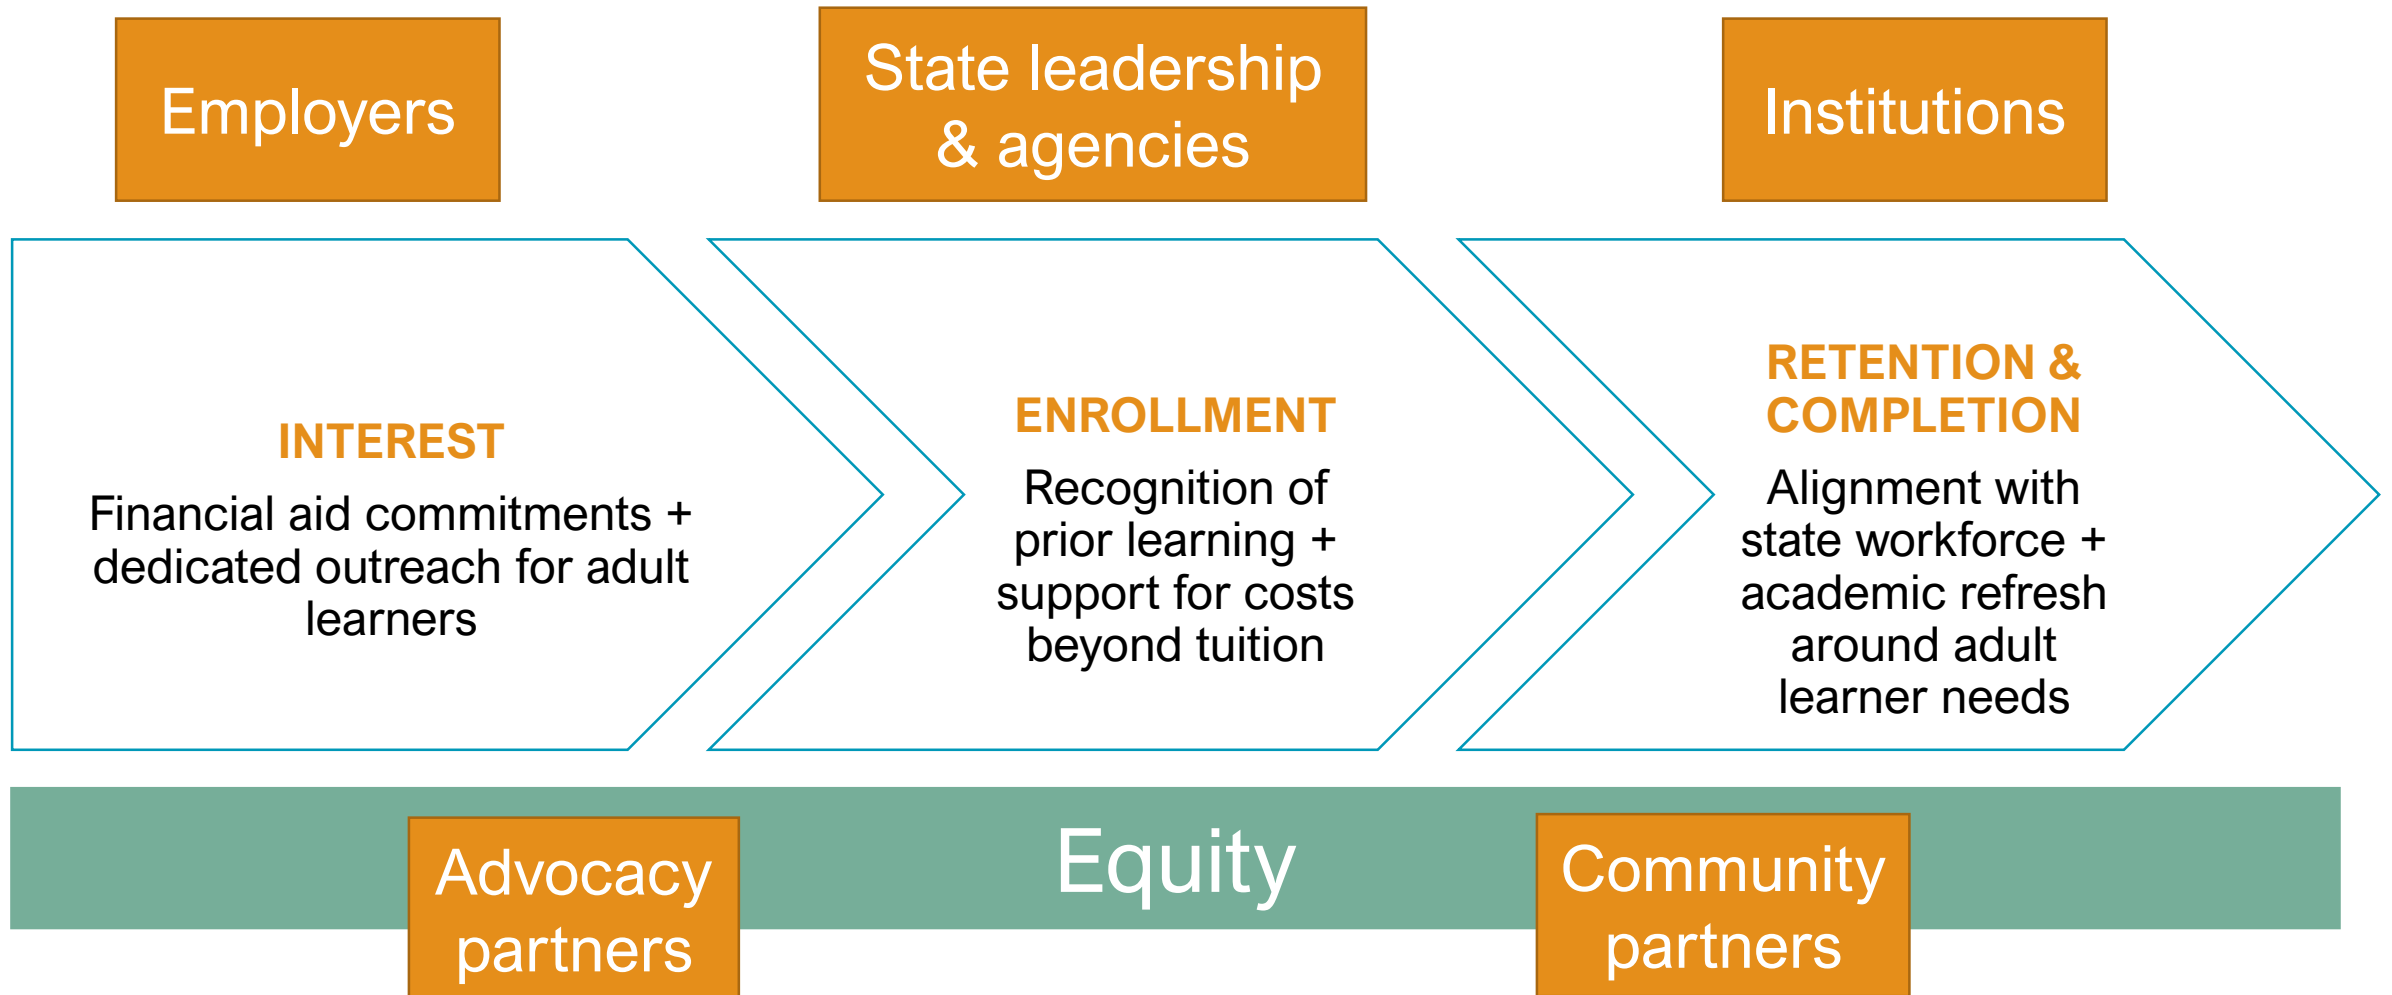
Employers

State leadership & agencies

Institutions

INTEREST

Financial aid commitments + dedicated outreach for adult learners

ENROLLMENT

Recognition of prior learning + support for costs beyond tuition

RETENTION & COMPLETION

Alignment with state workforce + academic refresh around adult learner needs

Advocacy partners

Equity

Community partners